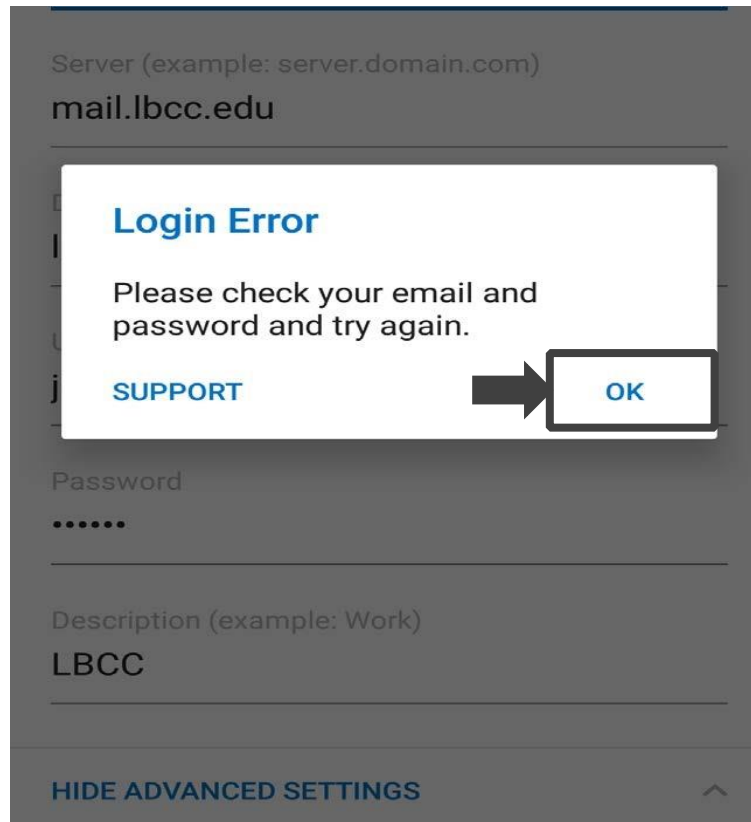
Server (example: server.domain.com)
mail.lbcc.edu

Login Error

Please check your email and password and try again.

SUPPORT

OK

Password
••••••

Description (example: Work)
LBCC

HIDE ADVANCED SETTINGS